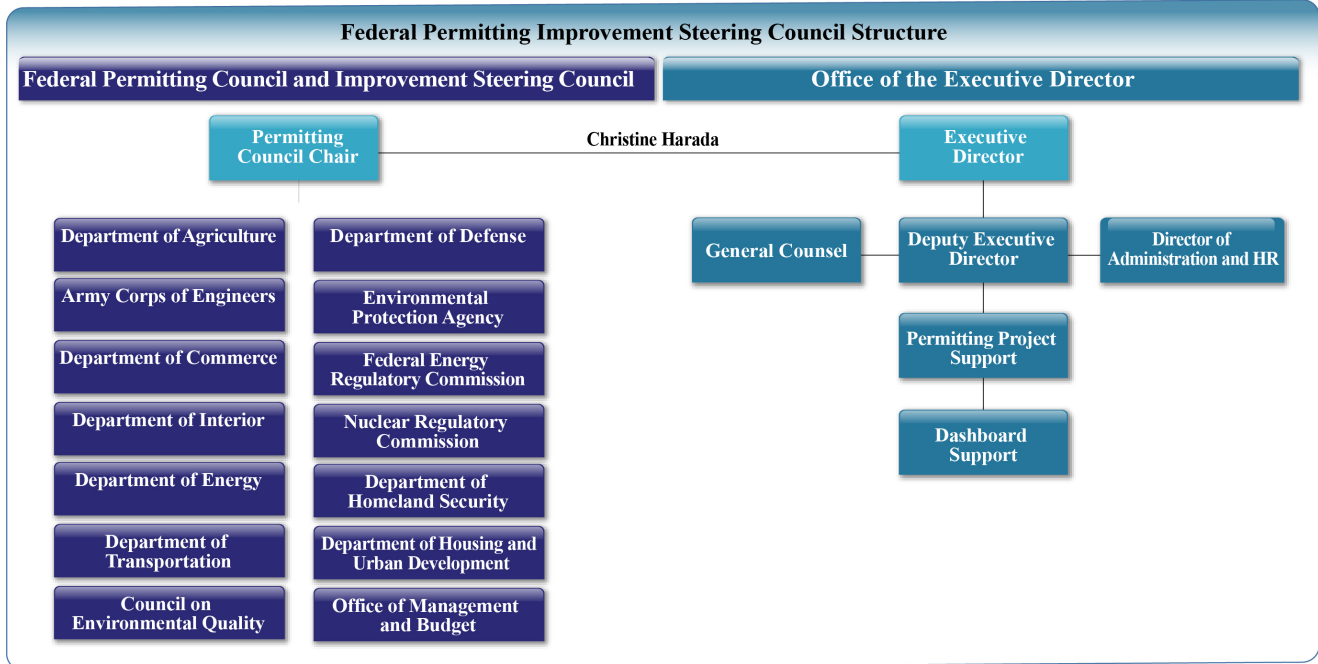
Federal Permitting Improvement Steering Council Structure

Federal Permitting Council and Improvement Steering Council

Office of the Executive Director

Permitting Council Chair

Christine Harada

Executive Director

Department of Agriculture

Army Corps of Engineers

Department of Commerce

Department of Interior

Department of Energy

Department of Transportation

Council on Environmental Quality

Department of Defense

Environmental Protection Agency

Federal Energy Regulatory Commission

Nuclear Regulatory Commission

Department of Homeland Security

Department of Housing and Urban Development

Office of Management and Budget

General Counsel

Deputy Executive Director

Director of Administration and HR

Permitting Project Support

Dashboard Support